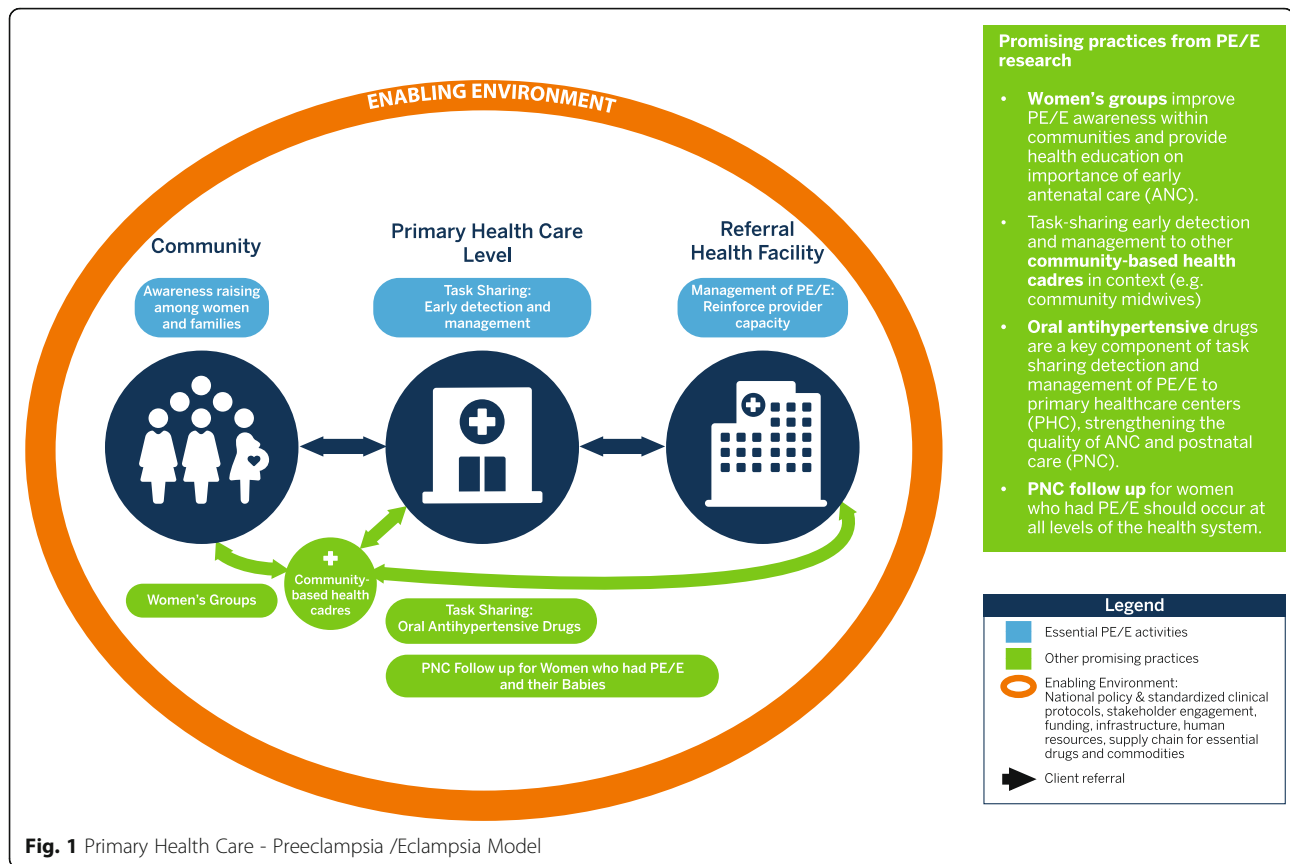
ENABLING ENVIRONMENT

Community

Awareness raising among women and families

Primary Health Care Level

Task Sharing: Early detection and management

Referral Health Facility

Management of PE/E: Reinforce provider capacity

Community-based health cadres

Women's Groups

Task Sharing: Oral Antihypertensive Drugs

PNC Follow up for Women who had PE/E and their Babies

Promising practices from PE/E research

- **Women's groups** improve PE/E awareness within communities and provide health education on importance of early antenatal care (ANC).
- Task-sharing early detection and management to other **community-based health cadres** in context (e.g. community midwives)
- **Oral antihypertensive** drugs are a key component of task sharing detection and management of PE/E to primary healthcare centers (PHC), strengthening the quality of ANC and postnatal care (PNC).
- **PNC follow up** for women who had PE/E should occur at all levels of the health system.

Legend

Essential PE/E activities

Other promising practices

Enabling Environment: National policy & standardized clinical protocols, stakeholder engagement, funding, infrastructure, human resources, supply chain for essential drugs and commodities

Client referral

**Fig. 1** Primary Health Care - Preeclampsia /Eclampsia Model